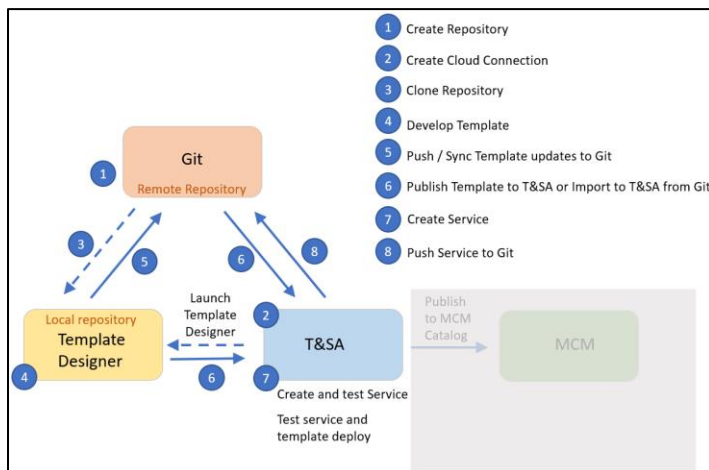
1 Create Repository
2 Create Cloud Connection
3 Clone Repository
4 Develop Template
5 Push / Sync Template updates to Git
6 Publish Template to T&SA or Import to T&SA from Git
7 Create Service
8 Push Service to Git

1
Git
Remote Repository

3
5
6
8

Local repository
Template Designer
4

Launch Template Designer
6

2
T&SA
7
Create and test Service
Test service and template deploy

Publish to MCM Catalog
MCM